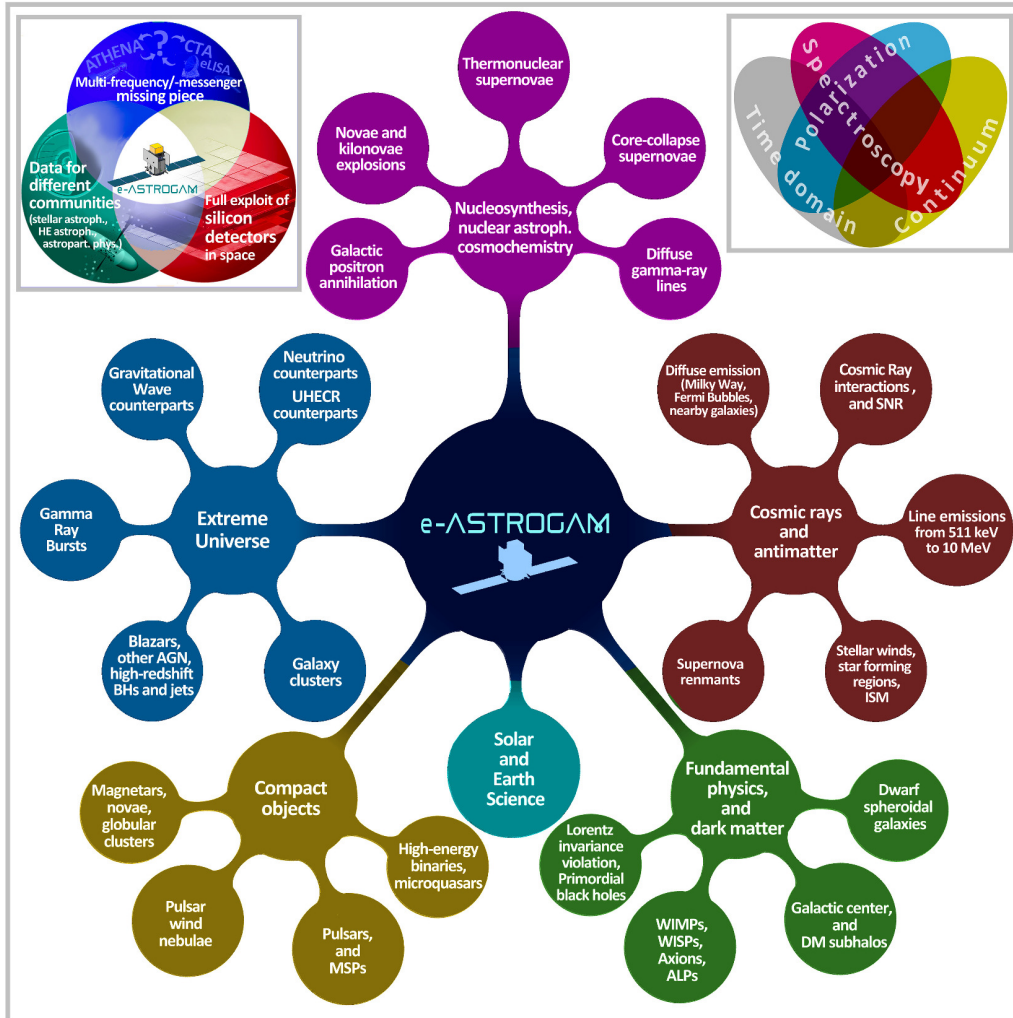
ATHENA
CTA
eLISA
?
Multi-frequency/-messenger missing piece
Data for different communities (stellar astroph., HE astroph., astropart. phys.)
e-ASTROGAM
Full exploit of silicon detectors in space

Thermonuclear supernovae
Novae and kilonovae explosions
Core-collapse supernovae
Nucleosynthesis, nuclear astroph. cosmochemistry
Galactic positron annihilation
Diffuse gamma-ray lines

Polarization
Spectroscopy
Time domain
Continuum

Gravitational Wave counterparts
Neutrino counterparts UHECR counterparts
Gamma Ray Bursts
Extreme Universe
Blazars, other AGN, high-redshift BHs and jets
Galaxy clusters

e-ASTROGAM

Diffuse emission (Milky Way, Fermi Bubbles, nearby galaxies)
Cosmic Ray interactions , and SNR
Cosmic rays and antimatter
Line emissions from 511 keV to 10 MeV
Supernova renmants
Stellar winds, star forming regions, ISM

Solar and Earth Science

Compact objects
Magnetars, novae, globular clusters
High-energy binaries, microquasars
Pulsar wind nebulae
Pulsars, and MSPs

Fundamental physics, and dark matter
Dwarf spheroidal galaxies
Lorentz invariance violation, Primordial black holes
Galactic center, and DM subhalos
WIMPs, WISPs, Axions, ALPs